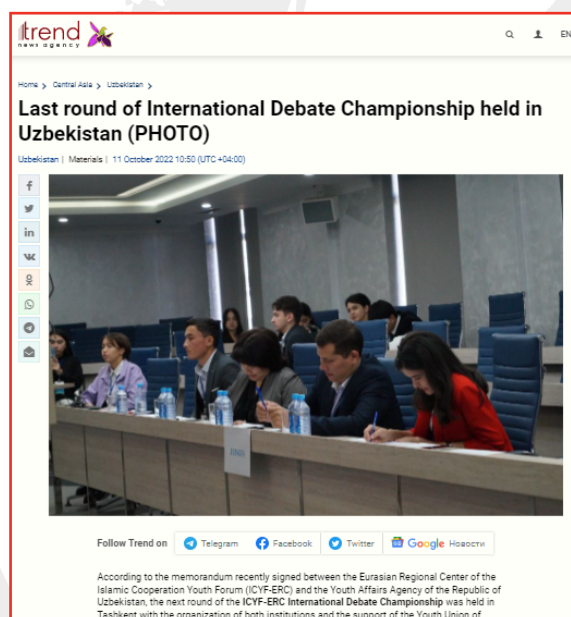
trend
news agency

EN

Home > Central Asia > Uzbekistan >

Last round of International Debate Championship held in Uzbekistan (PHOTO)

Uzbekistan | Materials | 11 October 2022 10:50 (UTC +04:00)

Follow Trend on Telegram Facebook Twitter Google Новости

According to the memorandum recently signed between the Eurasian Regional Center of the Islamic Cooperation Youth Forum (ICYF-ERC) and the Youth Affairs Agency of the Republic of Uzbekistan, the next round of the ICYF-ERC International Debate Championship was held in Tashkent with the organization of both institutions and the support of the Youth Union of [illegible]